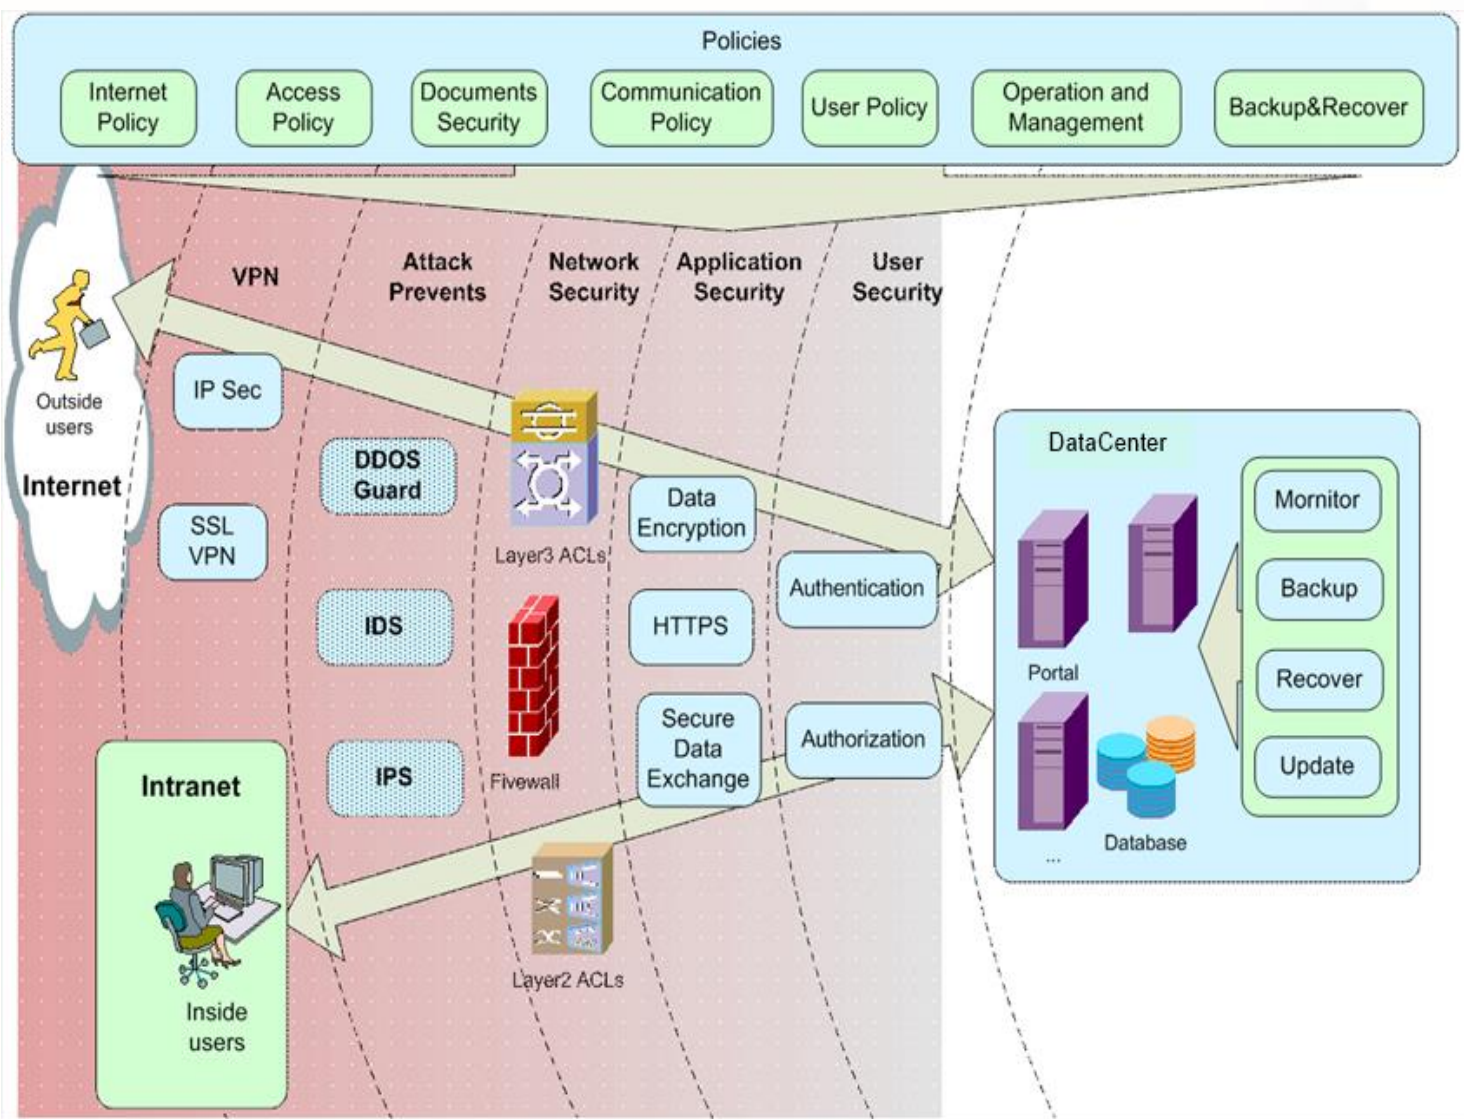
Policies

Internet Policy

Access Policy

Documents Security

Communication Policy

User Policy

Operation and Management

Backup&Recover

Outside users

Internet

VPN

Attack Prevents

Network Security

Application Security

User Security

IP Sec

SSL VPN

DDOS Guard

IDS

IPS

Layer3 ACLs

Fivewall

Layer2 ACLs

Data Encryption

HTTPS

Secure Data Exchange

Authentication

Authorization

DataCenter

Portal

...

Database

Mornitor

Backup

Recover

Update

Intranet

Inside users